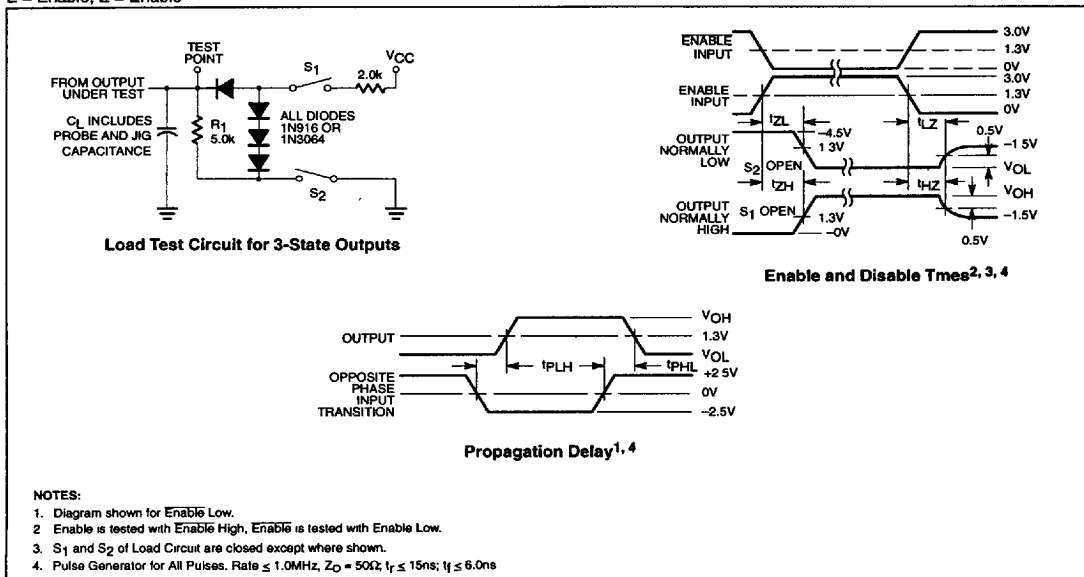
$\overline{E}$ = Enable, E = Enable

TEST POINT

FROM OUTPUT UNDER TEST

$C_L$ INCLUDES PROBE AND JIG CAPACITANCE

$R_1$ 5.0k

$S_1$

2.0k

$V_{CC}$

ALL DIODES 1N916 OR 1N3064

$S_2$

Load Test Circuit for 3-State Outputs

$\overline{ENABLE}$ INPUT

ENABLE INPUT

3.0V

1.3V

0V

3.0V

1.3V

0V

$t_{ZL}$

$t_{LZ}$

OUTPUT NORMALLY LOW

$S_2$ OPEN

≈4.5V

1.3V

0.5V

≈1.5V

$V_{OL}$

$t_{ZH}$

$t_{HZ}$

$V_{OH}$

OUTPUT NORMALLY HIGH

$S_1$ OPEN

1.3V

≈0V

≈1.5V

0.5V

Enable and Disable Tmes$^{2, 3, 4}$

OUTPUT

$V_{OH}$

1.3V

$V_{OL}$

$t_{PLH}$

$t_{PHL}$

OPPOSITE PHASE INPUT TRANSITION

+2.5V

0V

−2.5V

Propagation Delay$^{1, 4}$

NOTES:

1. Diagram shown for $\overline{Enable}$ Low.

2. Enable is tested with $\overline{Enable}$ High, $\overline{Enable}$ is tested with Enable Low.

3. $S_1$ and $S_2$ of Load Circuit are closed except where shown.

4. Pulse Generator for All Pulses. Rate ≤ 1.0MHz, $Z_O = 50\Omega$; $t_r \leq 15ns$; $t_f \leq 6.0ns$